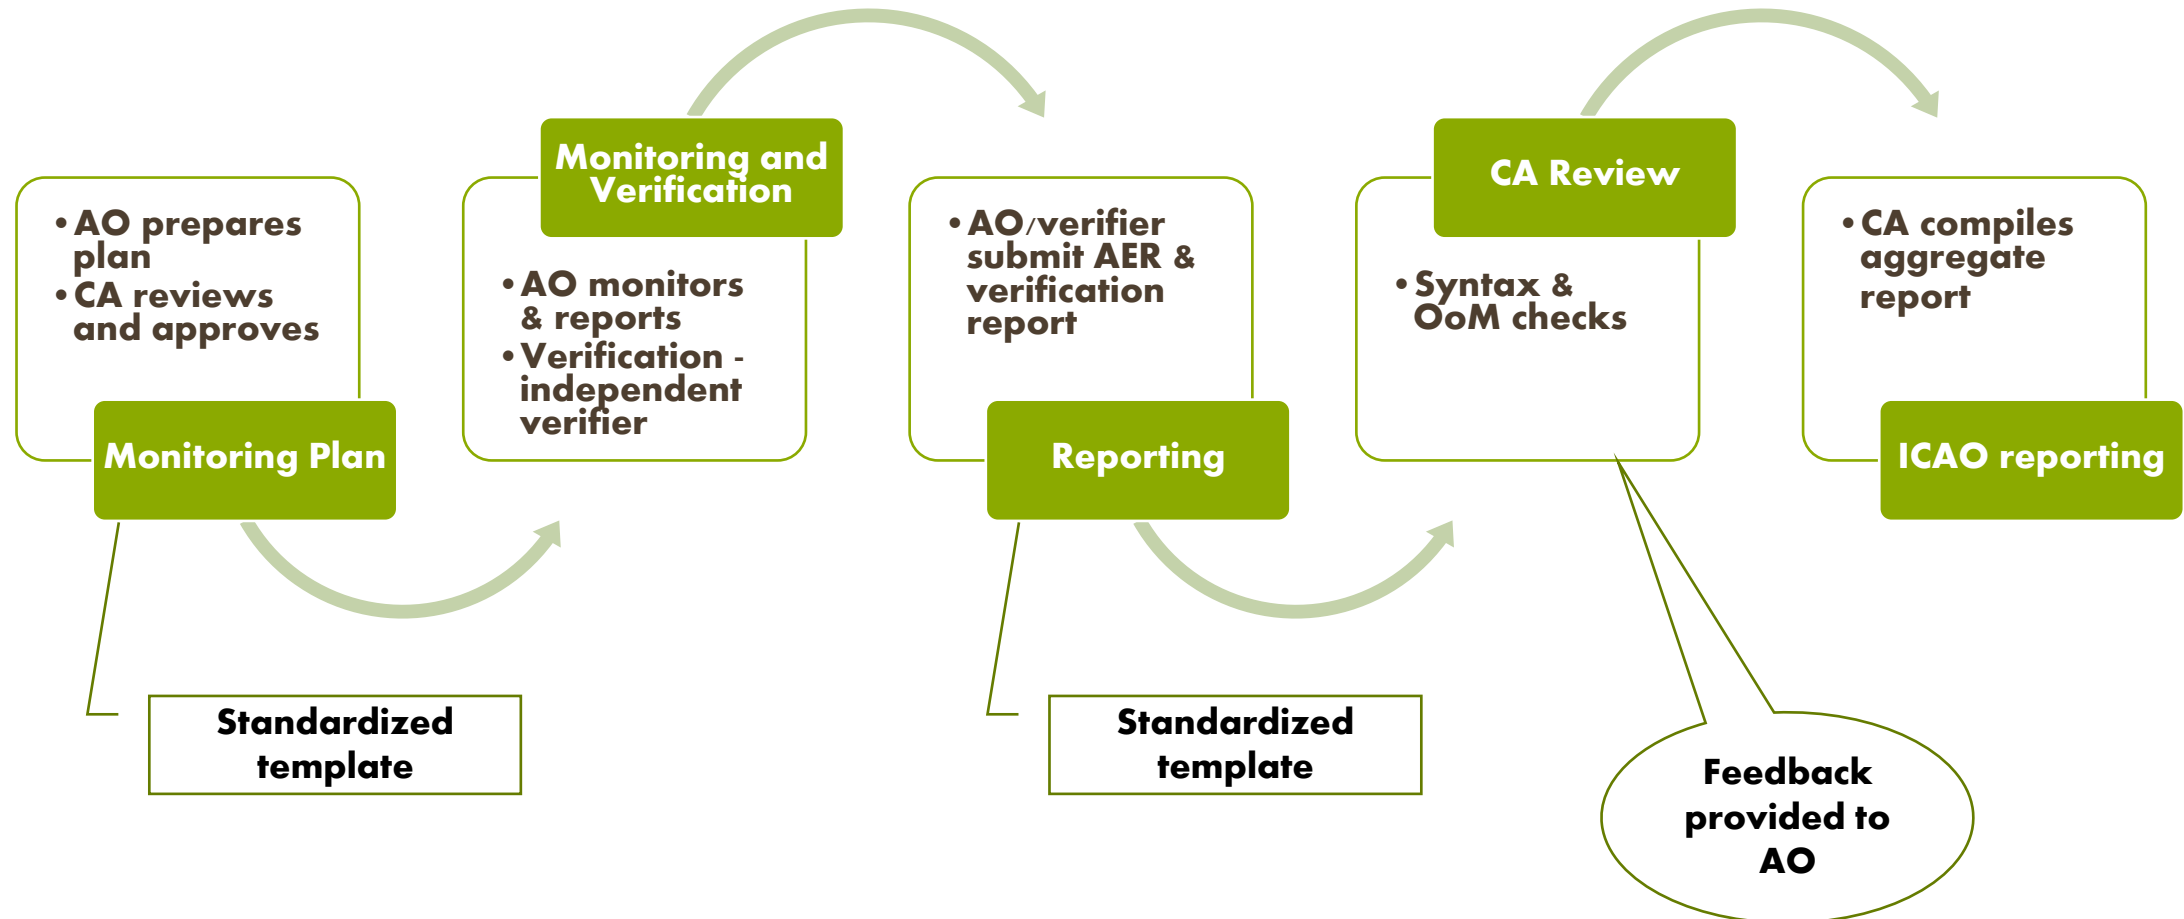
• AO prepares plan
• CA reviews and approves

Monitoring Plan

Monitoring and Verification

• AO monitors & reports
• Verification - independent verifier

• AO/verifier submit AER & verification report

Reporting

CA Review

• Syntax & OoM checks

• CA compiles aggregate report

ICAO reporting

Standardized template

Standardized template

Feedback provided to AO